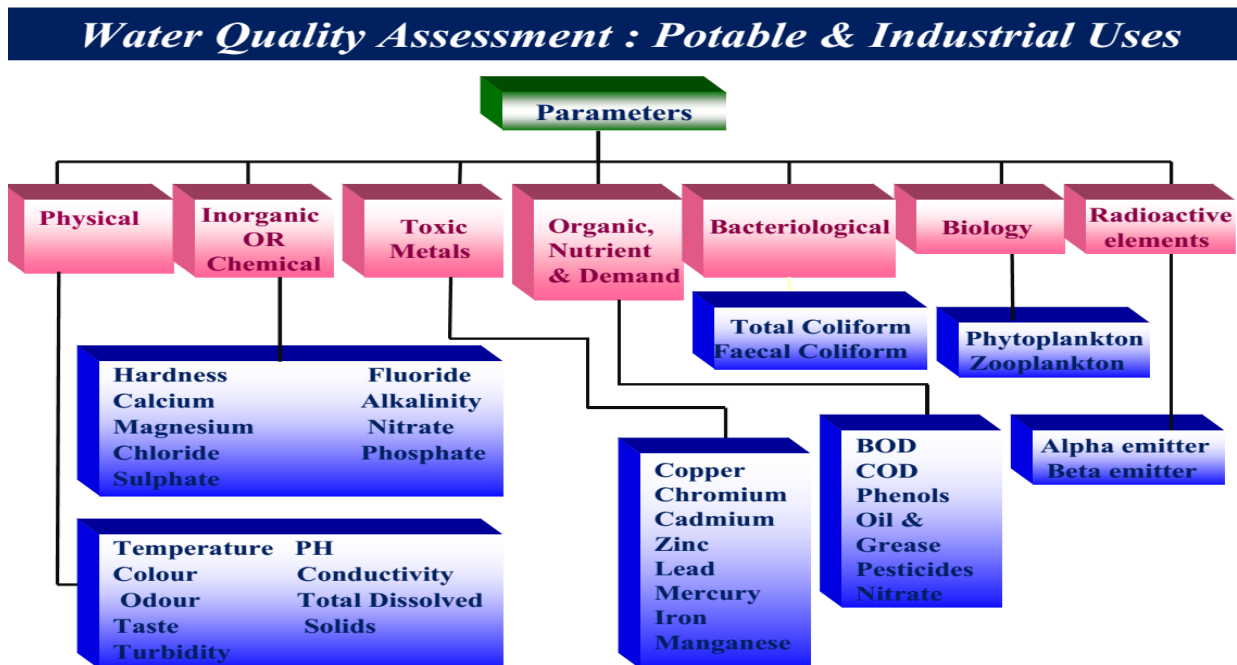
Water Quality Assessment : Potable & Industrial Uses

Parameters

Physical

Inorganic OR Chemical

Toxic Metals

Organic, Nutrient & Demand

Bacteriological

Biology

Radioactive elements

Total Coliform
Faecal Coliform

Phytoplankton
Zooplankton

Hardness
Calcium
Magnesium
Chloride
Sulphate

Fluoride
Alkalinity
Nitrate
Phosphate

Copper
Chromium
Cadmium
Zinc
Lead
Mercury
Iron
Manganese

BOD
COD
Phenols
Oil & Grease
Pesticides
Nitrate

Alpha emitter
Beta emitter

Temperature
Colour
Odour
Taste
Turbidity

PH
Conductivity
Total Dissolved Solids